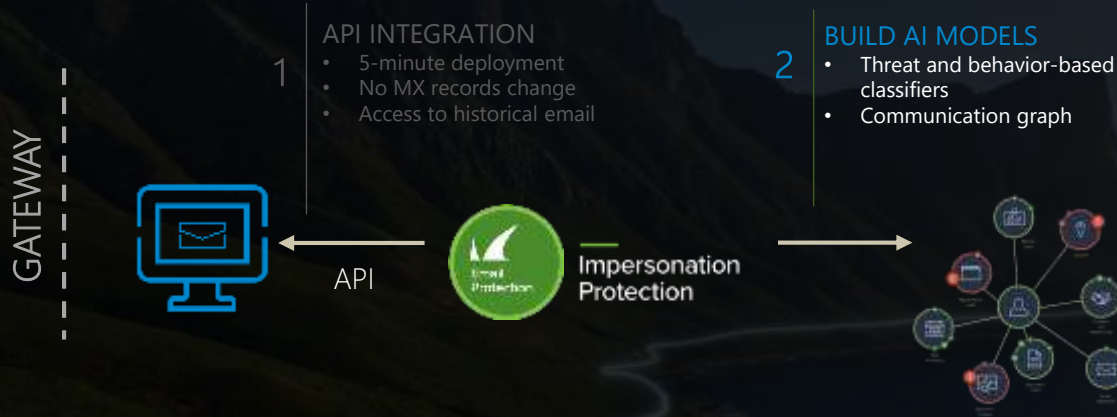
1

API INTEGRATION

- 5-minute deployment
- No MX records change
- Access to historical email

2

BUILD AI MODELS

- Threat and behavior-based classifiers
- Communication graph

GATEWAY

API

Email Protection

Impersonation Protection